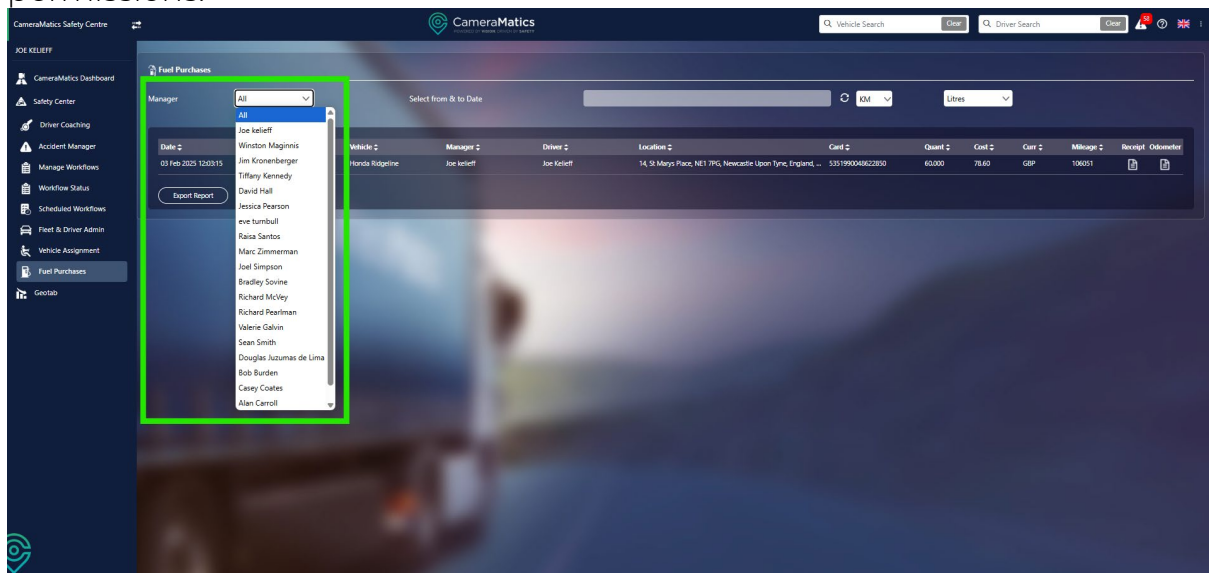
permissions.

CameraMatics Safety Centre

CameraMatics

Vehicle Search Clear Driver Search Clear 58

JOE KELIEFF

CameraMatics Dashboard
Safety Center
Driver Coaching
Accident Manager
Manage Workflows
Workflow Status
Scheduled Workflows
Fleet & Driver Admin
Vehicle Assignment
Fuel Purchases
Geotab

Fuel Purchases

Manager All

Select from & to Date

KM Litres

All
Joe kelieff
Winston Maginnis
Jim Kronenberger
Tiffany Kennedy
David Hall
Jessica Pearson
eve turnbull
Raisa Santos
Marc Zimmerman
Joel Simpson
Bradley Sovine
Richard McVey
Richard Pearlman
Valerie Galvin
Sean Smith
Douglas Juzumas de Lima
Bob Burden
Casey Coates
Alan Carroll

| Date | Vehicle | Manager | Driver | Location | Card | Quant | Cost | Curr | Mileage | Receipt | Odometer |
|---|---|---|---|---|---|---|---|---|---|---|---|
| 03 Feb 2025 12:03:15 | Honda Ridgeline | Joe kelieff | Joe Kelieff | 14, St Marys Place, NE1 7PG, Newcastle Upon Tyne, England, ... | 5351990048622850 | 60.000 | 78.60 | GBP | 106051 | | |

Export Report